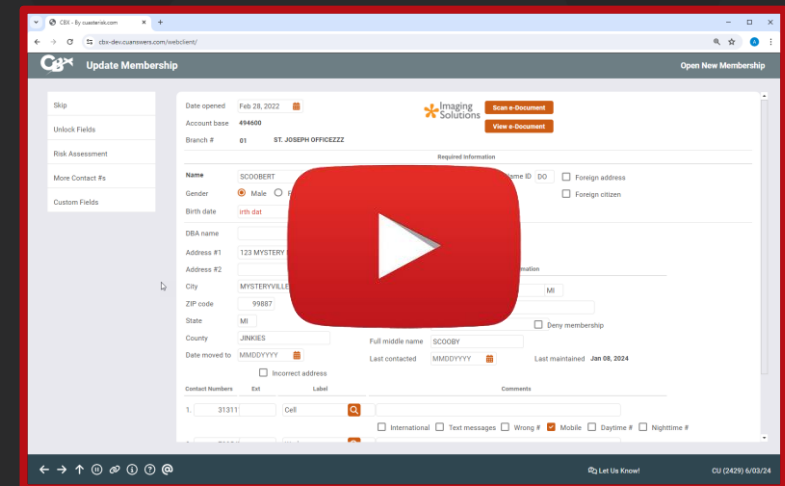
CBX - By cuasterisk.com
cbx-dev.cuanswers.com/webclient/

CBX Update Membership
Open New Membership

Skip
Unlock Fields
Risk Assessment
More Contact #s
Custom Fields

Date opened Feb 28, 2022
Account base 494600
Branch # 01 ST. JOSEPH OFFICEZZZ

Imaging Solutions
Scan e-Document
View e-Document

Required Information

Name SCOOBERT
ame ID DO
Foreign address
Foreign citizen
Gender Male F
Birth date irth dat

DBA name
Address #1 123 MYSTERY
Address #2
mation
City MYSTERYVILLE
MI
ZIP code 99887
State MI
Deny membership
County JINKIES
Full middle name SCOOBY
Date moved to MMDDYYYY
Last contacted MMDDYYYY
Last maintained Jan 08, 2024
Incorrect address

Contact Numbers Ext Label Comments
1. 31311 Cell
International Text messages Wrong # Mobile Daytime # Nighttime #

Let Us Know!
CU (2429) 6/03/24